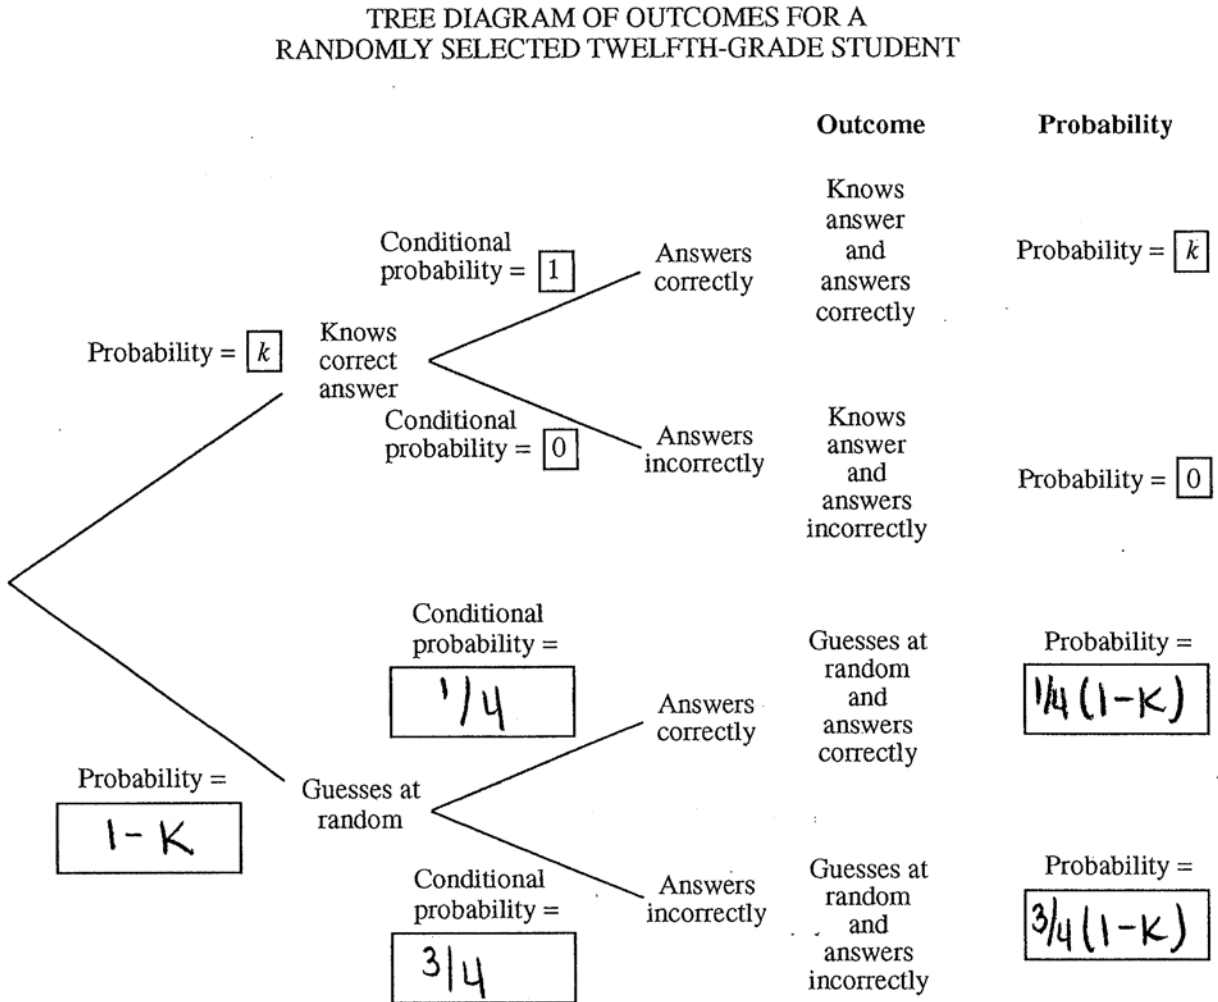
TREE DIAGRAM OF OUTCOMES FOR A RANDOMLY SELECTED TWELFTH-GRADE STUDENT

Outcome

Probability

Probability = $k$

Knows correct answer

Conditional probability = 1

Answers correctly

Knows answer and answers correctly

Probability = $k$

Conditional probability = 0

Answers incorrectly

Knows answer and answers incorrectly

Probability = 0

Probability = 1- K

Guesses at random

Conditional probability = 1/4

Answers correctly

Guesses at random and answers correctly

Probability = 1/4(1-K)

Conditional probability = 3/4

Answers incorrectly

Guesses at random and answers incorrectly

Probability = 3/4(1-K)